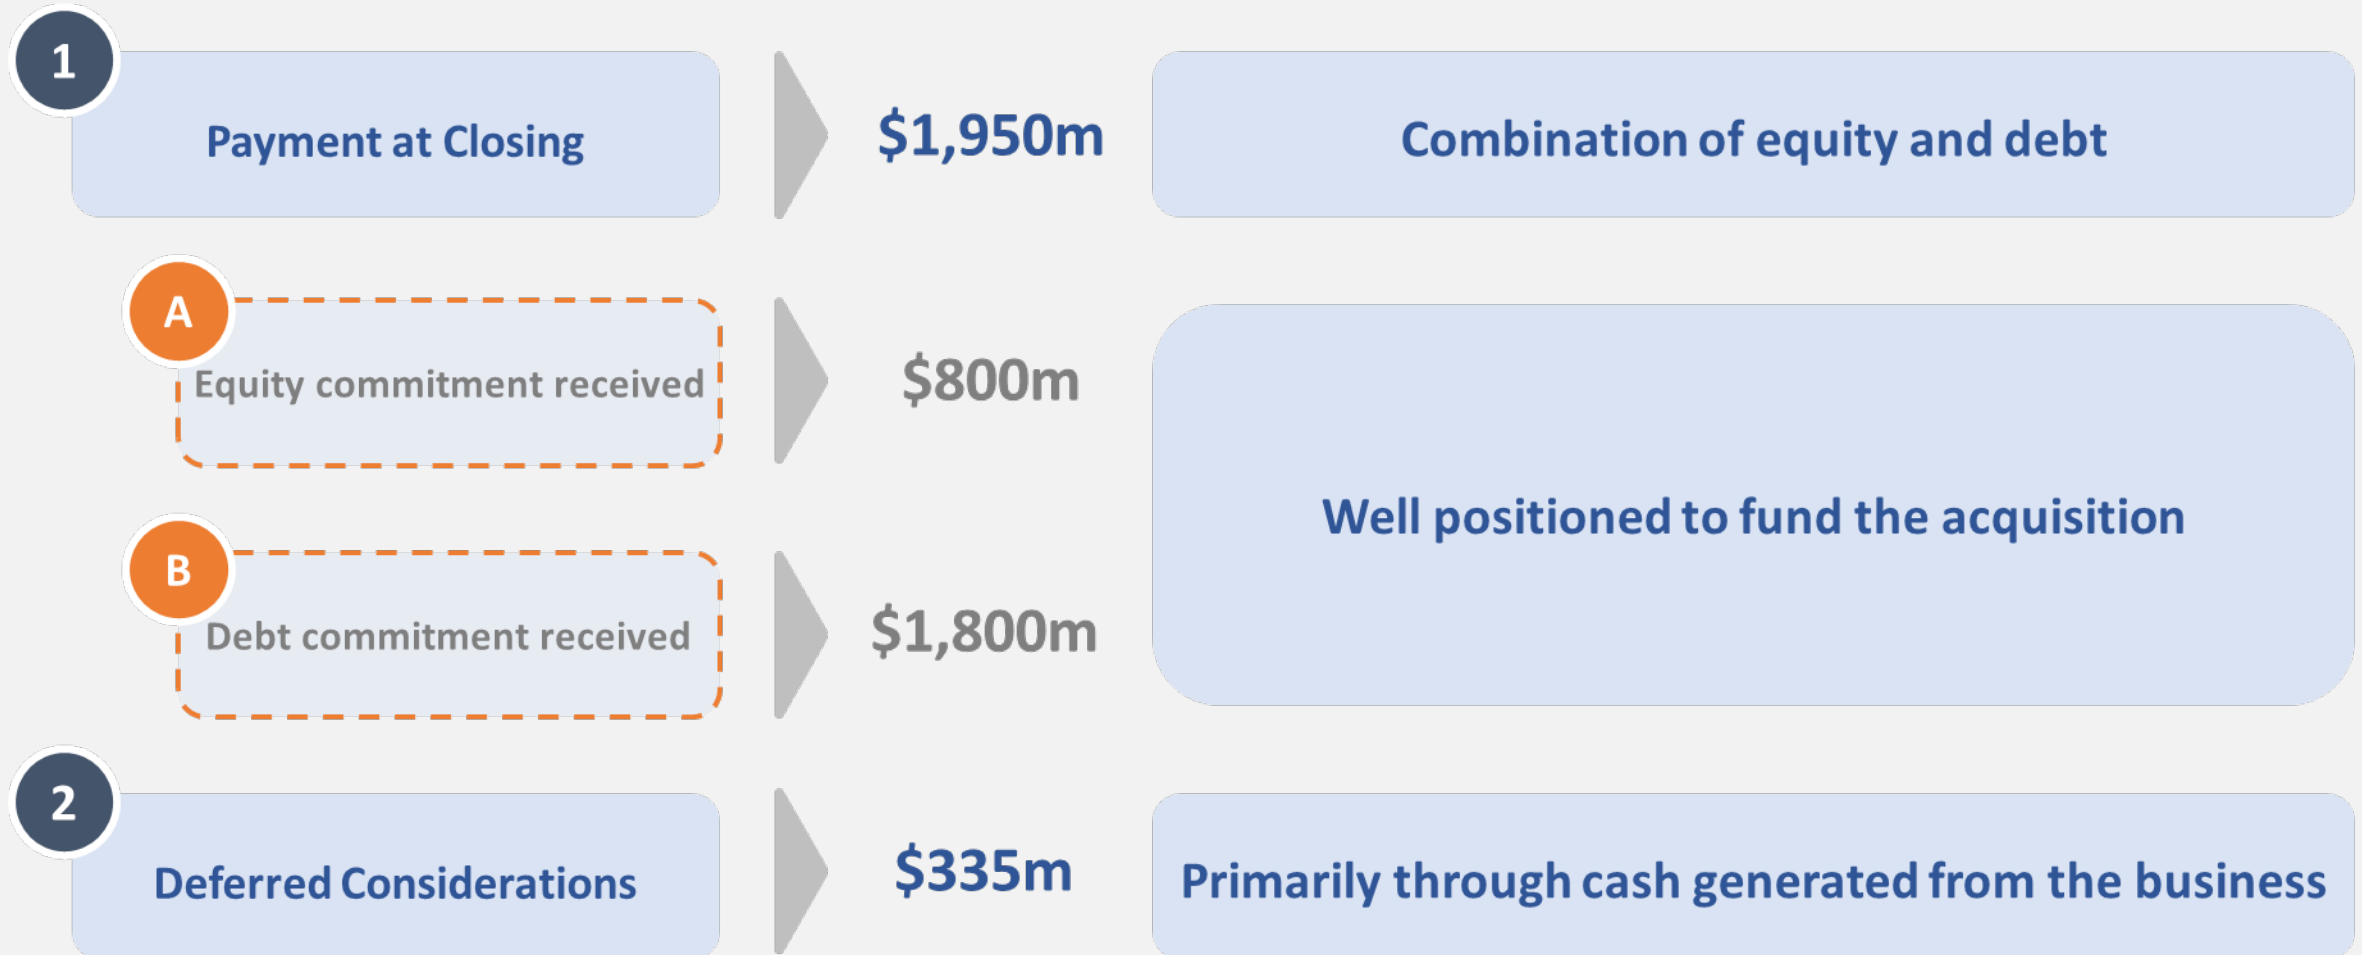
1
Payment at Closing
$1,950m
Combination of equity and debt

A
Equity commitment received
$800m

B
Debt commitment received
$1,800m

Well positioned to fund the acquisition

2
Deferred Considerations
$335m
Primarily through cash generated from the business